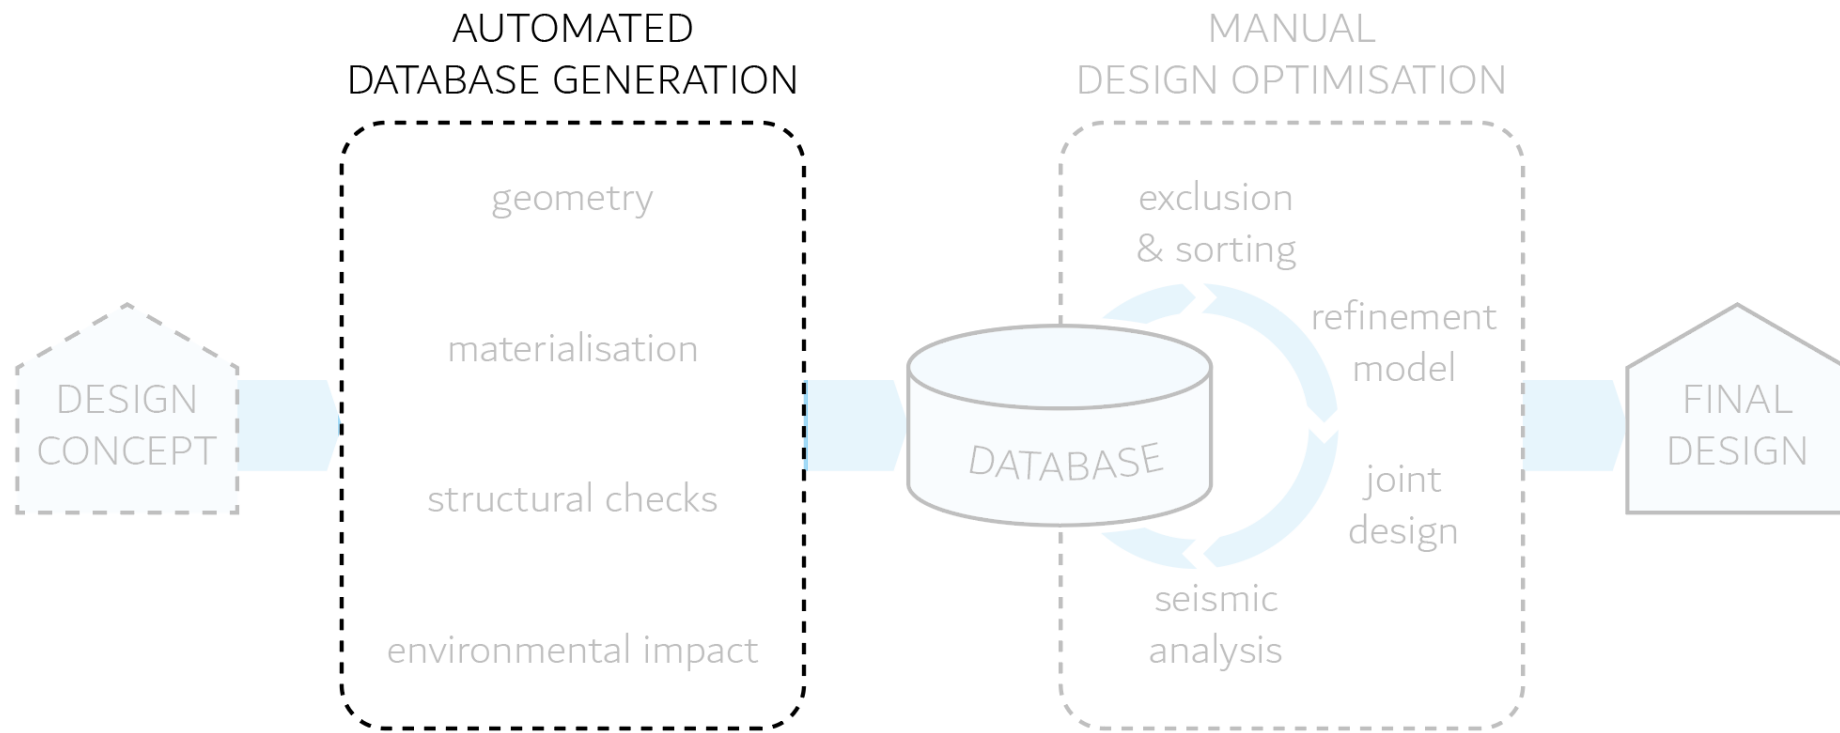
AUTOMATED
DATABASE GENERATION

MANUAL
DESIGN OPTIMISATION

DESIGN CONCEPT

geometry

materialisation

structural checks

environmental impact

DATABASE

exclusion & sorting

refinement model

joint design

seismic analysis

FINAL DESIGN